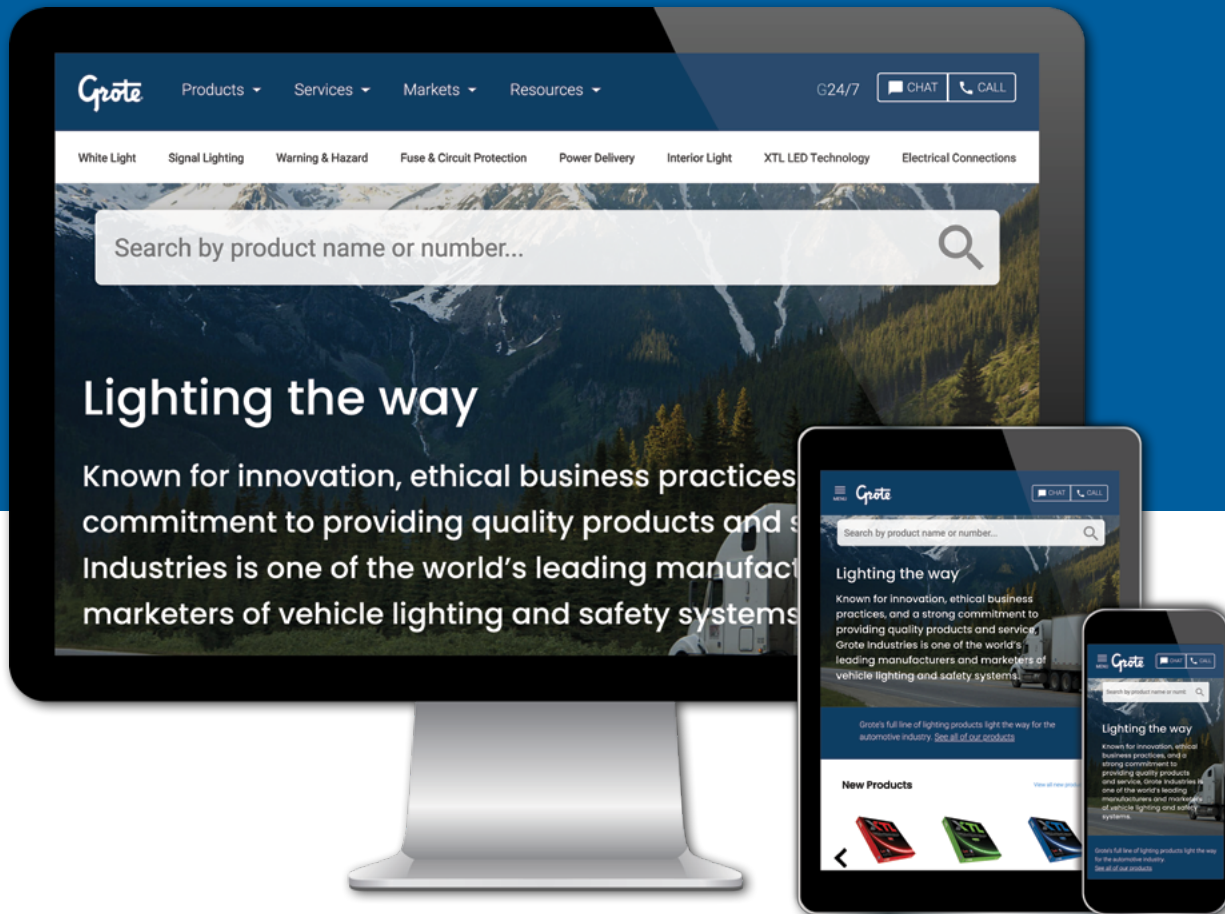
Grote Products Services Markets Resources G24/7 CHAT CALL

White Light Signal Lighting Warning & Hazard Fuse & Circuit Protection Power Delivery Interior Light XTL LED Technology Electrical Connections

Search by product name or number...

Lighting the way

Known for innovation, ethical business practices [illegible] commitment to providing quality products and s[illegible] Industries is one of the world's leading manufact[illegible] marketers of vehicle lighting and safety systems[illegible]

MENU Grote CHAT CALL

Search by product name or number...

Lighting the way

Known for innovation, ethical business practices, and a strong commitment to providing quality products and service, Grote Industries is one of the world's leading manufacturers and marketers of vehicle lighting and safety systems.

Grote's full line of lighting products light the way for the automotive industry. See all of our products

New Products

View all new prod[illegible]

XTL XTL XTL

Grote CHAT CALL

Search by product name or numb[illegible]

Lighting the way

Known for innovation, ethical business practices, and a strong commitment to providing quality products and service, Grote Industries is one of the world's leading manufacturers and marketers of vehicle lighting and safety systems.

Grote's full line of lighting products light the way for the automotive industry.

See all of our products